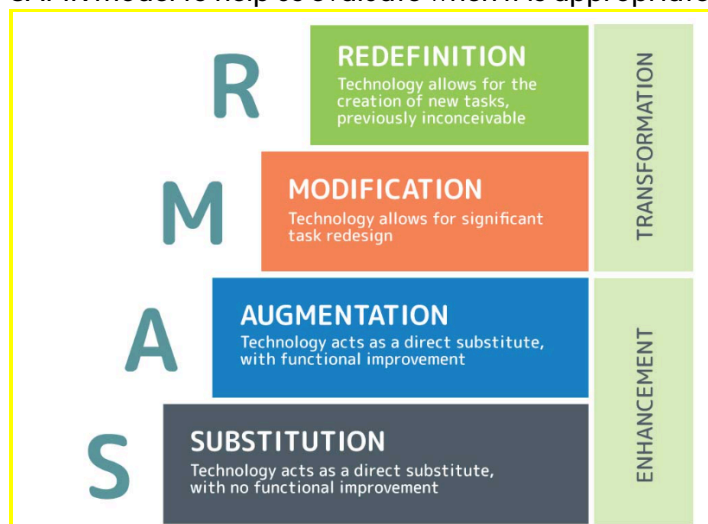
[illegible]

R

REDEFINITION
Technology allows for the creation of new tasks, previously inconceivable

M

MODIFICATION
Technology allows for significant task redesign

TRANSFORMATION

A

AUGMENTATION
Technology acts as a direct substitute, with functional improvement

S

SUBSTITUTION
Technology acts as a direct substitute, with no functional improvement

ENHANCEMENT